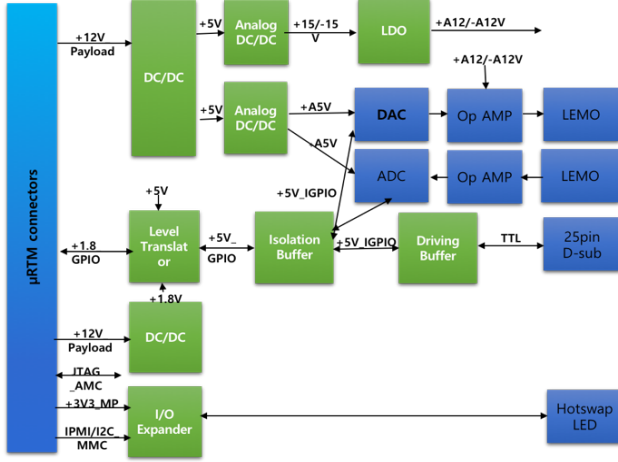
µRTM connectors

+12V
Payload

DC/DC

+5V

Analog DC/DC

+15/-15 V

LDO

+A12/-A12V

+A12/-A12V

+5V

Analog DC/DC

+A5V

A5V

DAC

Op AMP

LEMO

ADC

Op AMP

LEMO

+5V

+5V_IGPIO

+1.8
GPIO

Level Translat or

+5V_
GPIO

Isolation Buffer

+5V_IGPIO

Driving Buffer

TTL

25pin D-sub

+1.8V

+12V
Payload

DC/DC

JTAG
_AMC

+3V3_MP

IPMI/I2C
MMC

I/O Expander

Hotswap LED